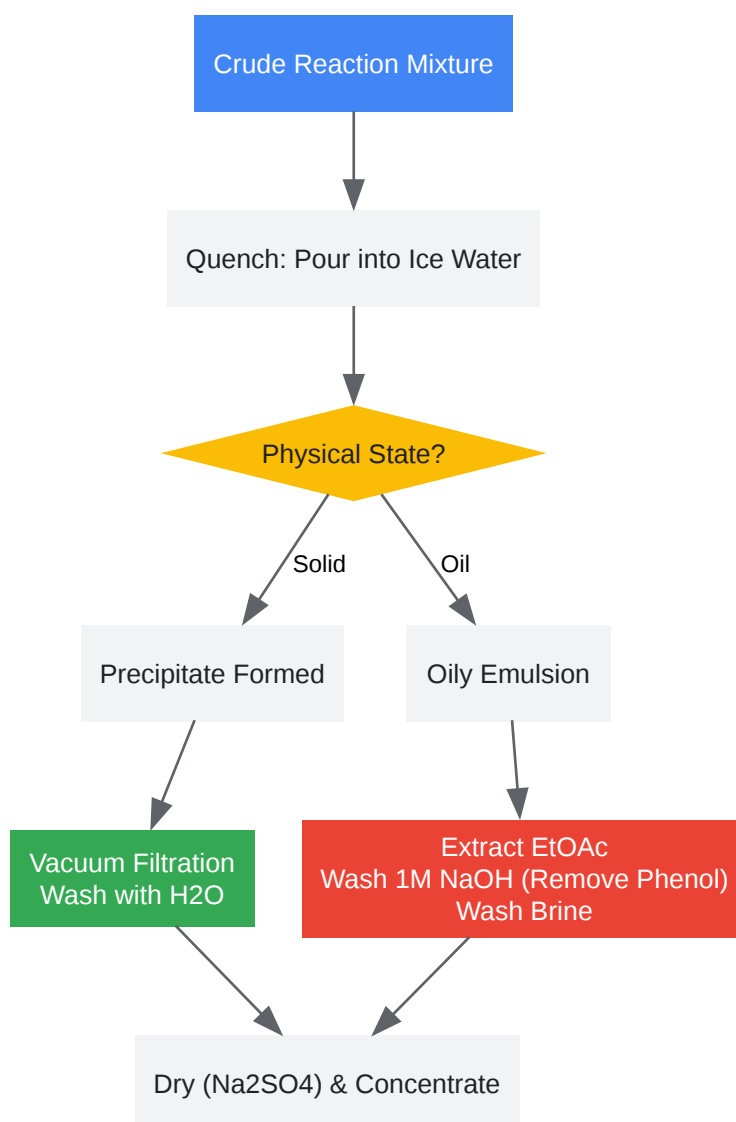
Crude Reaction Mixture

Quench: Pour into Ice Water

Physical State?

Solid

Oil

Precipitate Formed

Oily Emulsion

Vacuum Filtration
Wash with H2O

Extract EtOAc
Wash 1M NaOH (Remove Phenol)
Wash Brine

Dry (Na2SO4) & Concentrate